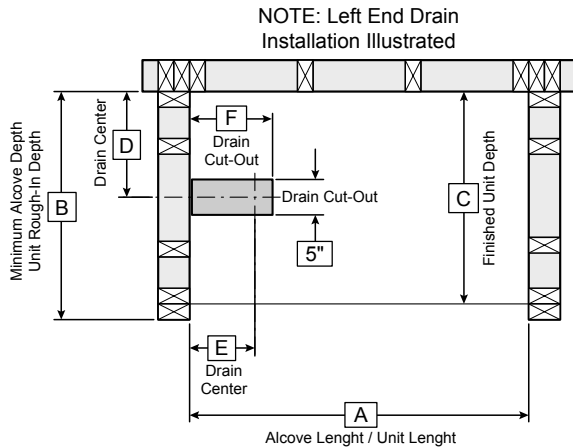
NOTE: Left End Drain Installation Illustrated

Minimum Alcove Depth
Unit Rough-In Depth

B

Drain Center

D

F

Drain Cut-Out

Drain Cut-Out

5"

C

Finished Unit Depth

E

Drain Center

A

Alcove Lenght / Unit Lenght